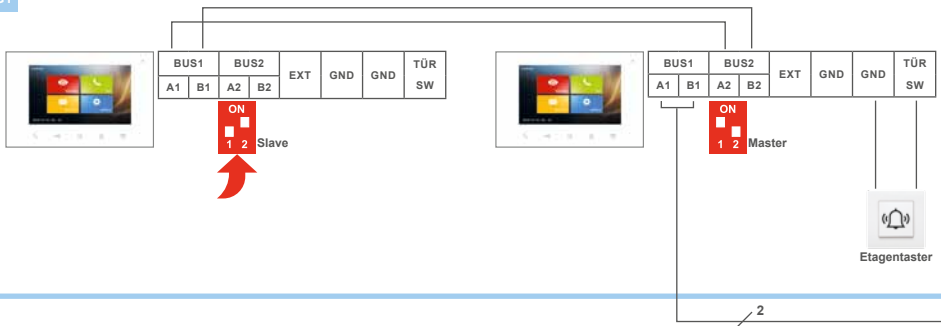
| BUS1 | | BUS2 | | EXT | GND | GND | TÜR SW |
|---|---|---|---|---|---|---|---|
| A1 | B1 | A2 | B2 | | | | |

ON
1 2
Slave

| BUS1 | | BUS2 | | EXT | GND | GND | TÜR SW |
|---|---|---|---|---|---|---|---|
| A1 | B1 | A2 | B2 | | | | |

ON
1 2
Master

Etagentaster

2